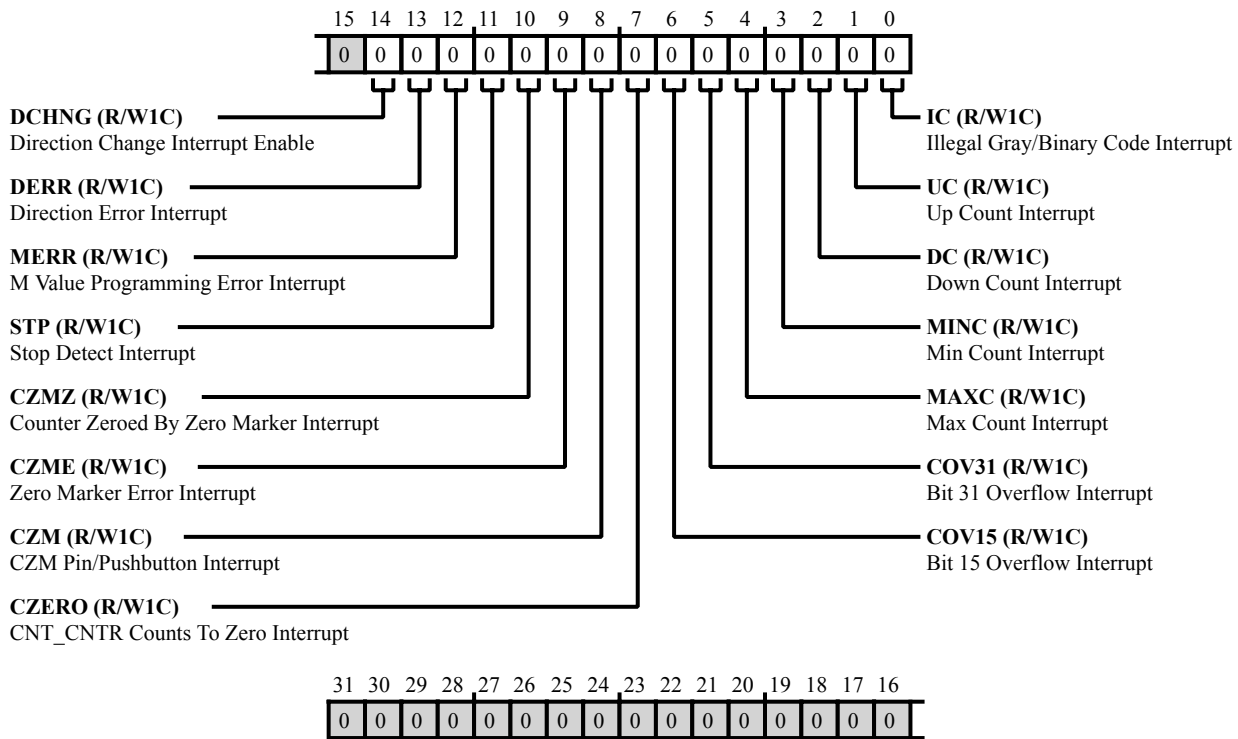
15 14 13 12 11 10 9 8 7 6 5 4 3 2 1 0

0 0 0 0 0 0 0 0 0 0 0 0 0 0 0 0

**DCHNG (R/W1C)**
Direction Change Interrupt Enable

**DERR (R/W1C)**
Direction Error Interrupt

**MERR (R/W1C)**
M Value Programming Error Interrupt

**STP (R/W1C)**
Stop Detect Interrupt

**CZMZ (R/W1C)**
Counter Zeroed By Zero Marker Interrupt

**CZME (R/W1C)**
Zero Marker Error Interrupt

**CZM (R/W1C)**
CZM Pin/Pushbutton Interrupt

**CZERO (R/W1C)**
CNT_CNTR Counts To Zero Interrupt

**IC (R/W1C)**
Illegal Gray/Binary Code Interrupt

**UC (R/W1C)**
Up Count Interrupt

**DC (R/W1C)**
Down Count Interrupt

**MINC (R/W1C)**
Min Count Interrupt

**MAXC (R/W1C)**
Max Count Interrupt

**COV31 (R/W1C)**
Bit 31 Overflow Interrupt

**COV15 (R/W1C)**
Bit 15 Overflow Interrupt

31 30 29 28 27 26 25 24 23 22 21 20 19 18 17 16

0 0 0 0 0 0 0 0 0 0 0 0 0 0 0 0